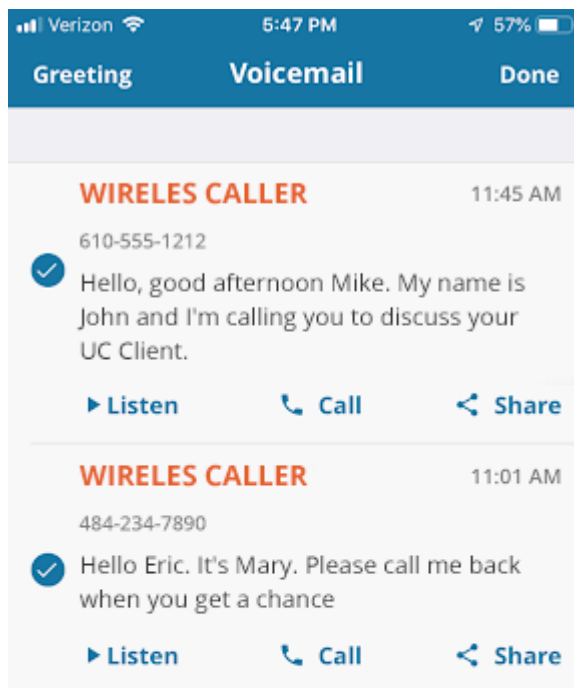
Verizon 5:47 PM 57%

Greeting Voicemail Done

WIRELES CALLER 11:45 AM
610-555-1212
Hello, good afternoon Mike. My name is John and I'm calling you to discuss your UC Client.

Listen Call Share

WIRELES CALLER 11:01 AM
484-234-7890
Hello Eric. It's Mary. Please call me back when you get a chance

Listen Call Share